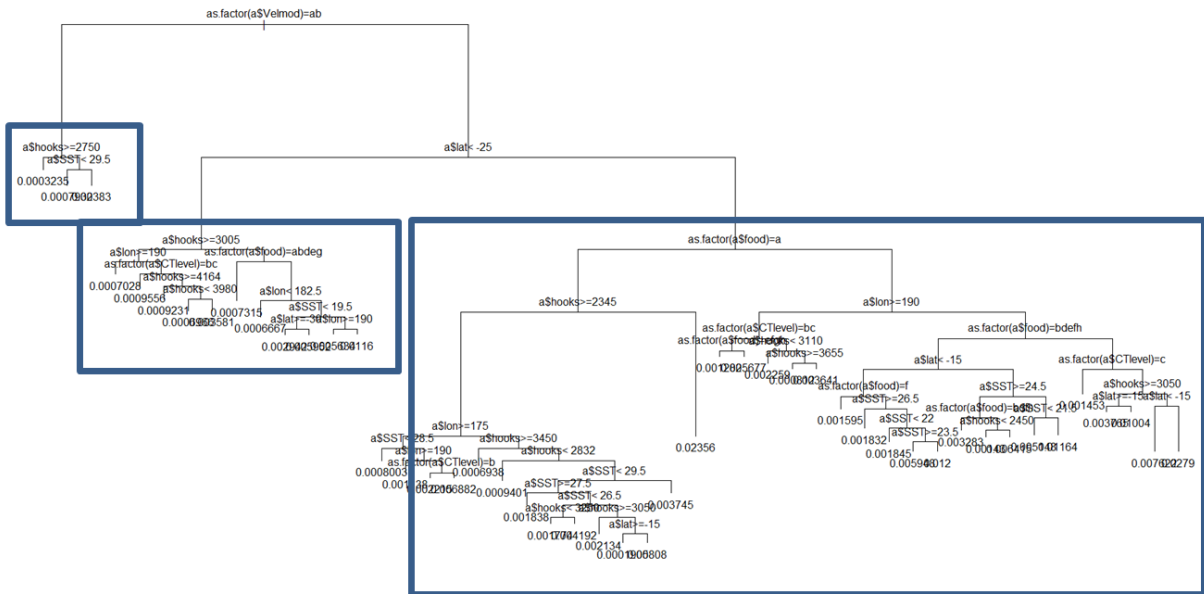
as.factor(a$Velmod)=ab

a$hooks>=2750
a$SST< 29.5
0.0003235
0.0007900383

a$lat< -25

a$hooks>=3005
a$lon>=190
as.factor(a$food)=abdeg
as.factor(a$CTlevel)=bc
a$hooks>=4164
0.0007028
a$hooks< 3980
0.0009556
a$lon< 182.5
0.0009231
0.0007315
a$SST< 19.5
0.0006903581
0.0006667
a$lat>=-30
a$lon>=190
0.002042509025630116

as.factor(a$food)=a

a$hooks>=2345
a$lon>=190
as.factor(a$CTlevel)=bc
as.factor(a$food)=bdefh
as.factor(a$food)=a$hooks< 3110
a$hooks>=3655
0.0012825677
0.002258
0.0008023641
a$lat< -15
as.factor(a$CTlevel)=c
as.factor(a$food)=f
a$SST>=24.5
a$hooks>=3050
a$SST>=26.5
as.factor(a$food)=ab$SST< 21.5
0.001453
a$lat>=-15a$lat< -15
0.001595
a$SST< 22
a$hooks< 2450
0.003701004
0.001832
a$SST>=23.5
0.003283
0.0040510481164
0.001845
0.005946012
0.0076022279

a$lon>=175
a$SST>=28.5
a$hooks>=3450
a$lon>=190
a$hooks< 2832
0.02356
as.factor(a$CTlevel)=b
0.0006938
0.0008003
a$SST< 29.5
0.001138
0.002066882
0.0009401
a$SST>=27.5
a$SST< 26.5
0.003745
0.001838
a$hooks< 3250
a$hooks>=3050
0.0017704192
a$lat>=-15
0.002134
0.0001905808